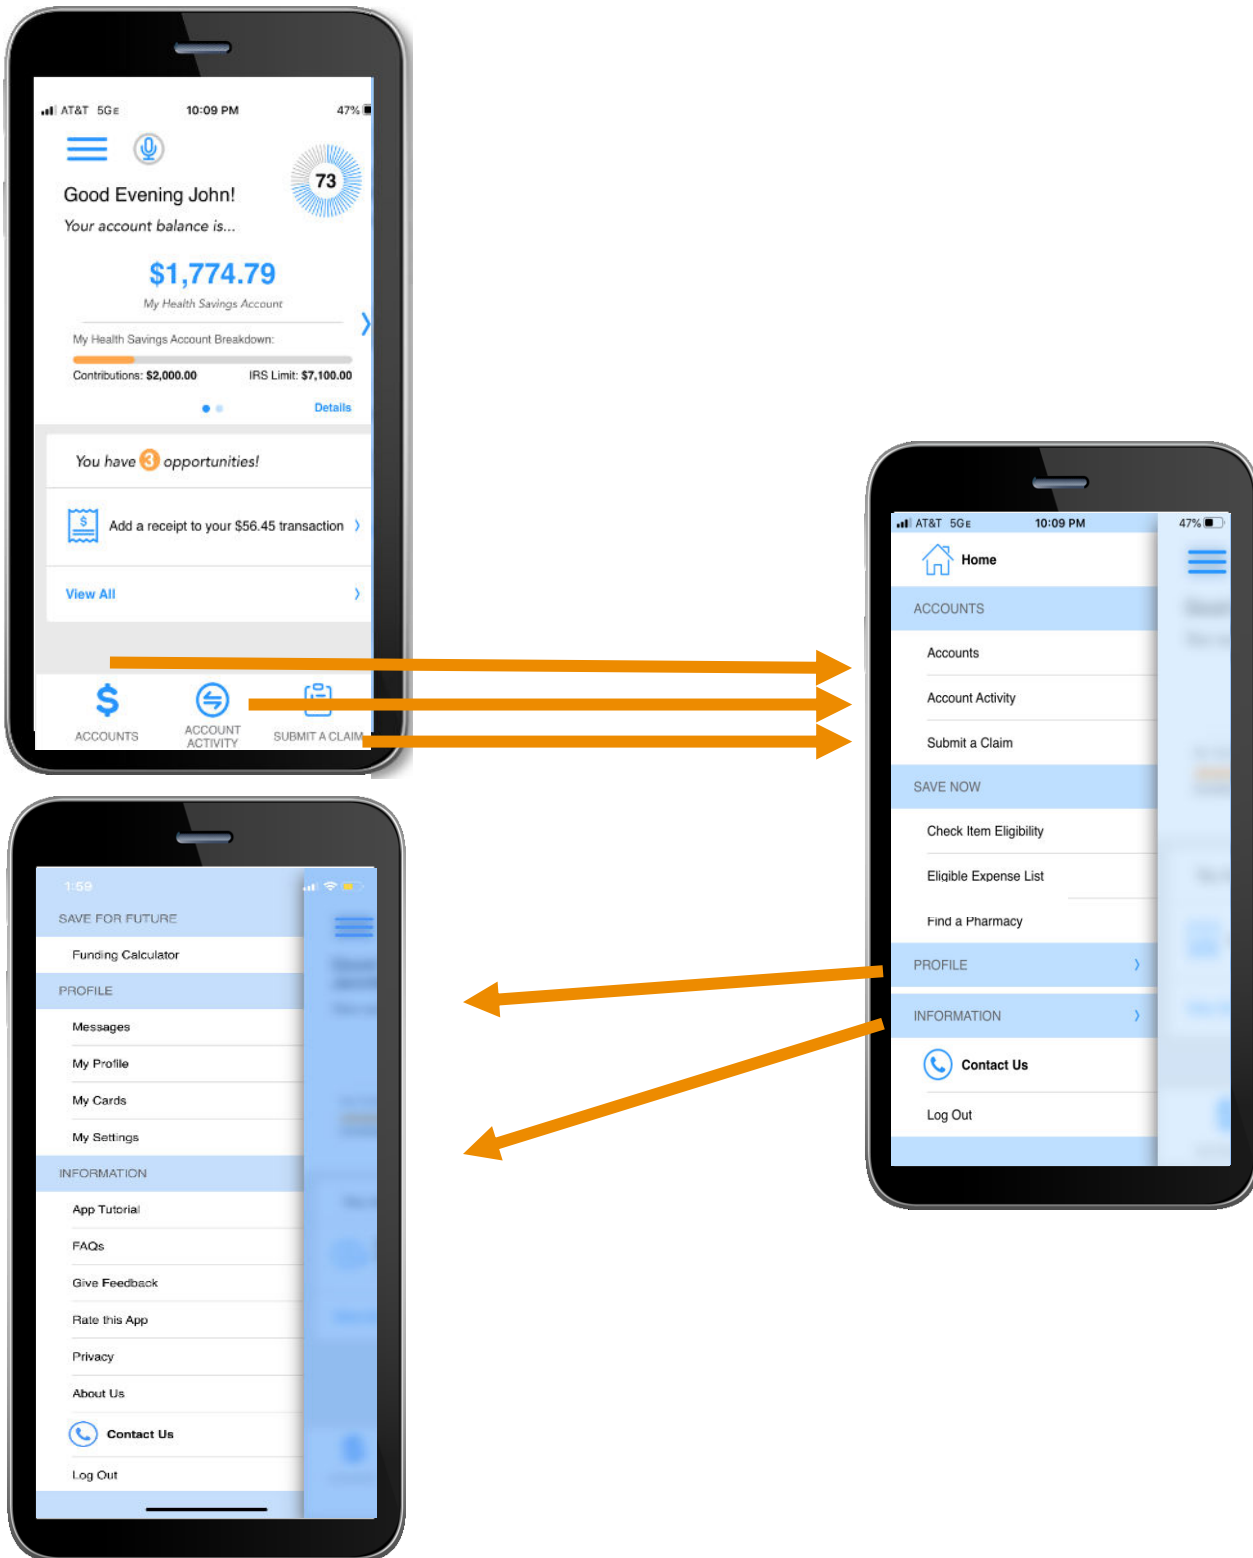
AT&T 5GE 10:09 PM 47%

73

Good Evening John!

Your account balance is...

$1,774.79

My Health Savings Account

My Health Savings Account Breakdown:

Contributions: $2,000.00 IRS Limit: $7,100.00

Details

You have 3 opportunities!

Add a receipt to your $56.45 transaction

View All

ACCOUNTS ACCOUNT ACTIVITY SUBMIT A CLAIM

AT&T 5GE 10:09 PM 47%

Home

ACCOUNTS

Accounts

Account Activity

Submit a Claim

SAVE NOW

Check Item Eligibility

Eligible Expense List

Find a Pharmacy

PROFILE

INFORMATION

Contact Us

Log Out

1:59

SAVE FOR FUTURE

Funding Calculator

PROFILE

Messages

My Profile

My Cards

My Settings

INFORMATION

App Tutorial

FAQs

Give Feedback

Rate this App

Privacy

About Us

Contact Us

Log Out